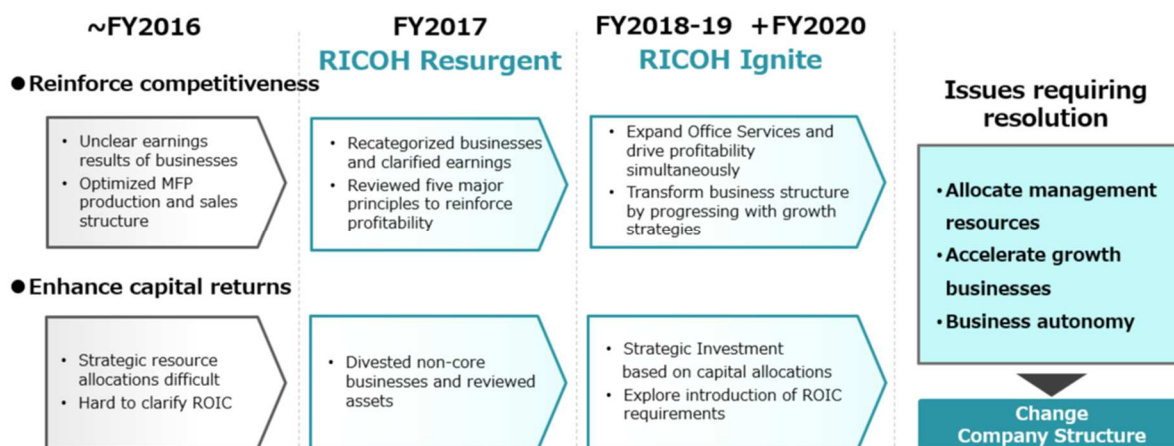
~FY2016

FY2017
RICOH Resurgent

FY2018-19 +FY2020
RICOH Ignite

●Reinforce competitiveness

• Unclear earnings results of businesses
• Optimized MFP production and sales structure

• Recategorized businesses and clarified earnings
• Reviewed five major principles to reinforce profitability

• Expand Office Services and drive profitability simultaneously
• Transform business structure by progressing with growth strategies

●Enhance capital returns

• Strategic resource allocations difficult
• Hard to clarify ROIC

• Divested non-core businesses and reviewed assets

• Strategic Investment based on capital allocations
• Explore introduction of ROIC requirements

Issues requiring resolution

•Allocate management resources
•Accelerate growth businesses
•Business autonomy

Change Company Structure